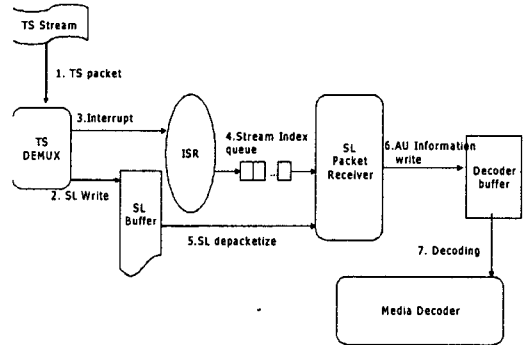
TS Stream

1. TS packet

TS DEMUX

3.Interrupt

ISR

2. SL Write

SL Buffer

4.Stream Index queue

SL Packet Receiver

5.SL depacketize

6.AU Information write

Decoder buffer

7. Decoding

Media Decoder